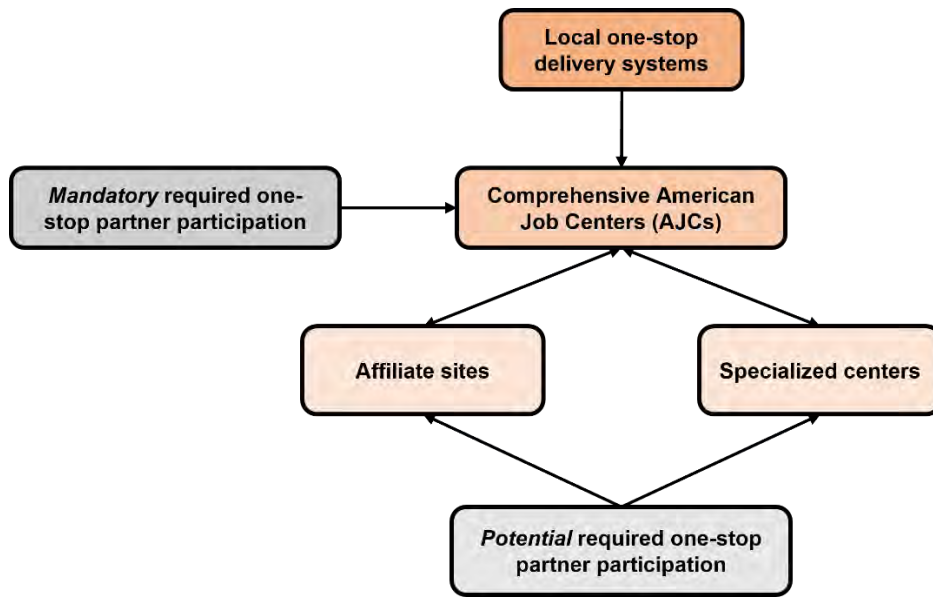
Local one-stop delivery systems

Mandatory required one-stop partner participation

Comprehensive American Job Centers (AJCs)

Affiliate sites

Specialized centers

Potential required one-stop partner participation